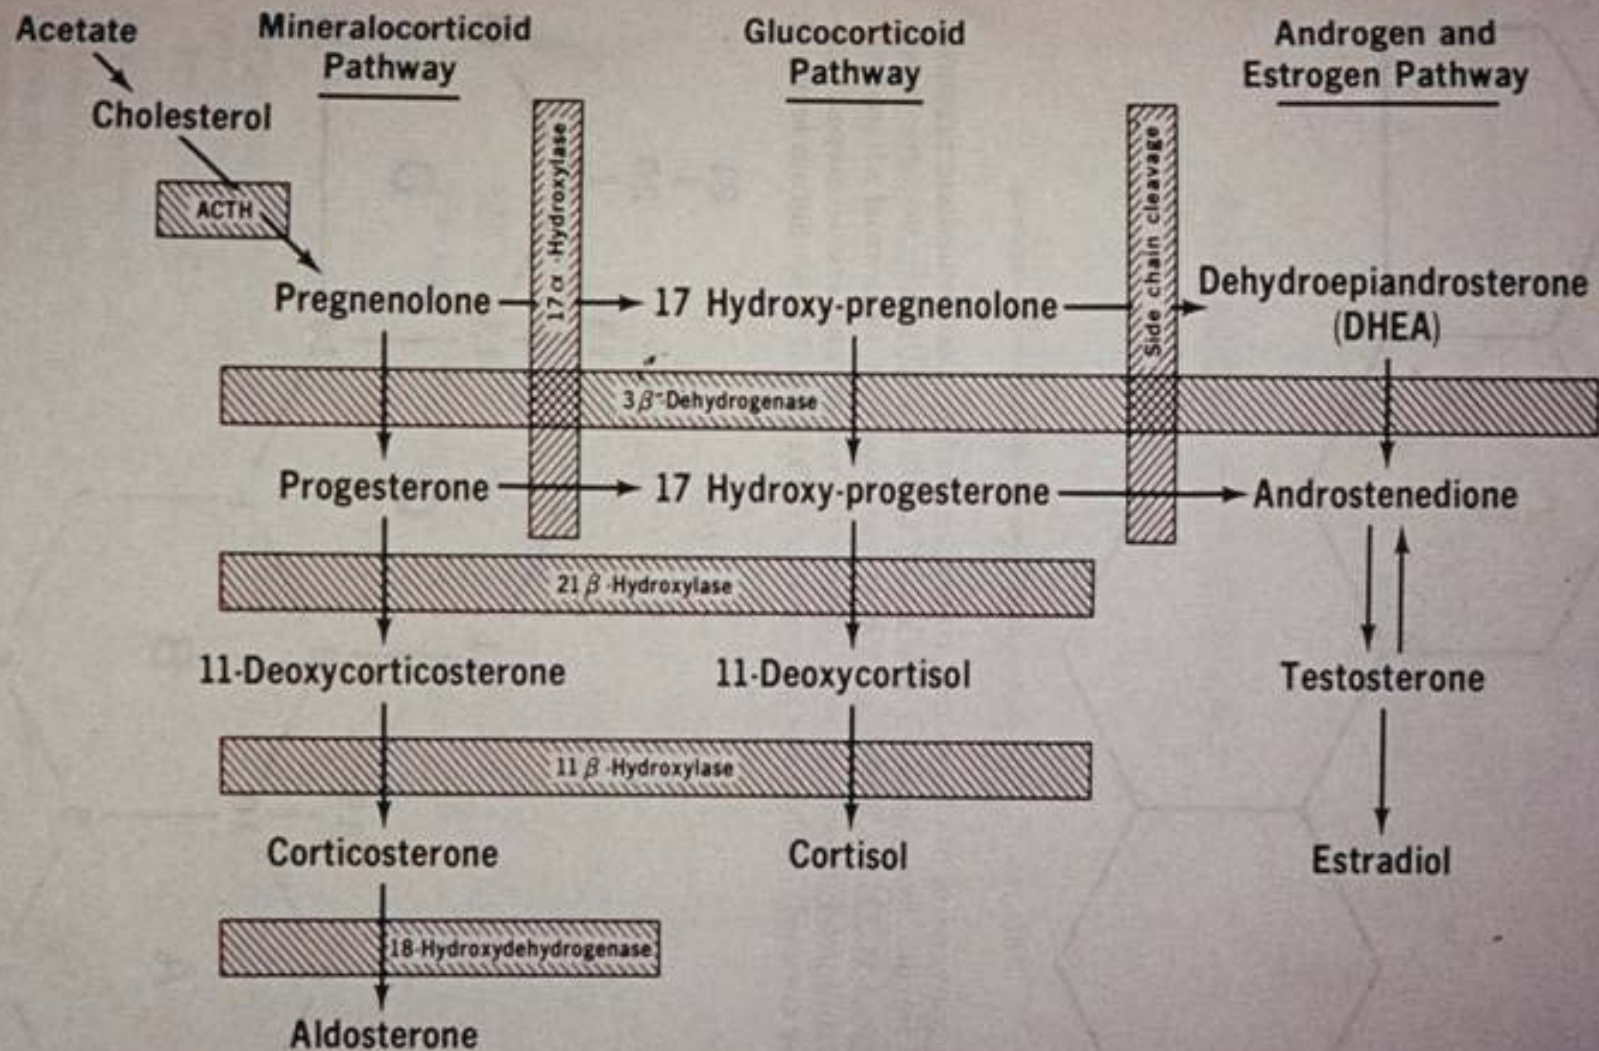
Acetate

Cholesterol

Mineralocorticoid Pathway

Glucocorticoid Pathway

Androgen and Estrogen Pathway

ACTH

$17\alpha$ -Hydroxylase

Side chain cleavage

Pregnenolone

17 Hydroxy-pregnenolone

Dehydroepiandrosterone (DHEA)

$3\beta$-Dehydrogenase

Progesterone

17 Hydroxy-progesterone

Androstenedione

$21\beta$ -Hydroxylase

11-Deoxycorticosterone

11-Deoxycortisol

Testosterone

$11\beta$ -Hydroxylase

Corticosterone

Cortisol

Estradiol

18-Hydroxydehydrogenase

Aldosterone